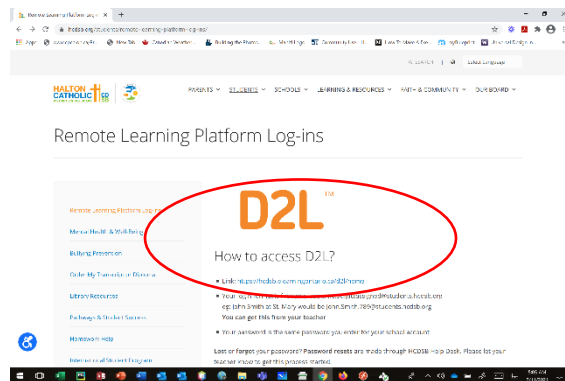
Remote Learning Platform Log-ins ×
+
hcdsb.org/students/remote-learning-platform-log-ins/
Apps
New Tab
Canada's Favorite
Building the Platfo...
Mindful Logic
Community Firm H...
Live The Love & Lea...
myBlueprint
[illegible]

SEARCH
Select Language

HALTON CATHOLIC DSB

PARENTS
STUDENTS
SCHOOLS
LEARNING & RESOURCES
FAITH & COMMUNITY
OUR BOARD

Remote Learning Platform Log-ins

Remote Learning Platform Log-ins
Mental Health & Well-Being
Bullying Prevention
Order My Transcript or Diploma
Library Resources
Pathways & Student Success
Homework Help
International Student Program

D2L TM

How to access D2L?

Link: https://hcdsb.elearningontario.ca/d2l/home
Your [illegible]@students.hcdsb.org
eg: John Smith at St. Mary would be JohnSmith.789@students.hcdsb.org
You can get this from your teacher
Your password is the same password you enter for your school account

Lost or forgot your password? Password resets are made through HCDSB Help Desk. Please let your teacher know to get this process started.